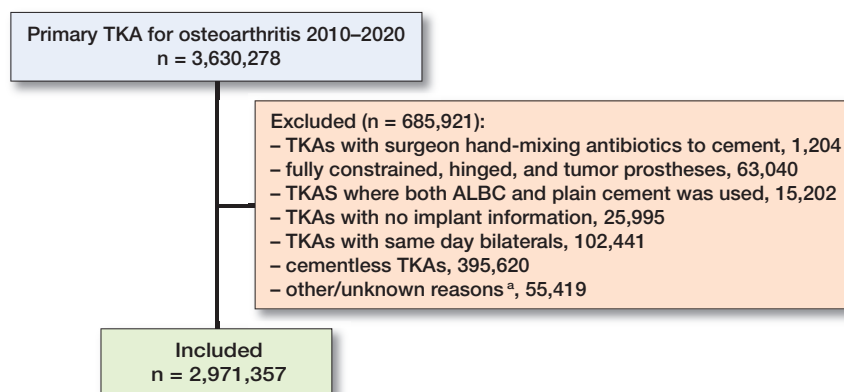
Primary TKA for osteoarthritis 2010–2020
n = 3,630,278

Excluded (n = 685,921):
– TKAs with surgeon hand-mixing antibiotics to cement, 1,204
– fully constrained, hinged, and tumor prostheses, 63,040
– TKAS where both ALBC and plain cement was used, 15,202
– TKAs with no implant information, 25,995
– TKAs with same day bilaterals, 102,441
– cementless TKAs, 395,620
– other/unknown reasons $^{a}$, 55,419

Included
n = 2,971,357